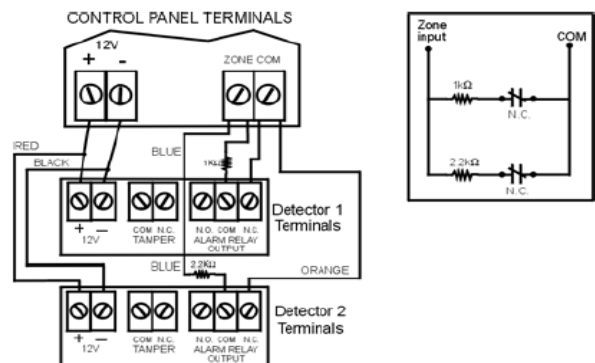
CONTROL PANEL TERMINALS

12V

+ -

ZONE COM

RED

BLACK

BLUE

1KΩ

+ —
12V

COM N.C.
TAMPER

N.O. COM N.C.
ALARM RELAY
OUTPUT

Detector 1
Terminals

BLUE

2.2KΩ

ORANGE

+ —
12V

COM N.C.
TAMPER

N.O. COM N.C.
ALARM RELAY
OUTPUT

Detector 2
Terminals

Zone
input

COM

1kΩ

N.C.

2.2kΩ

N.C.